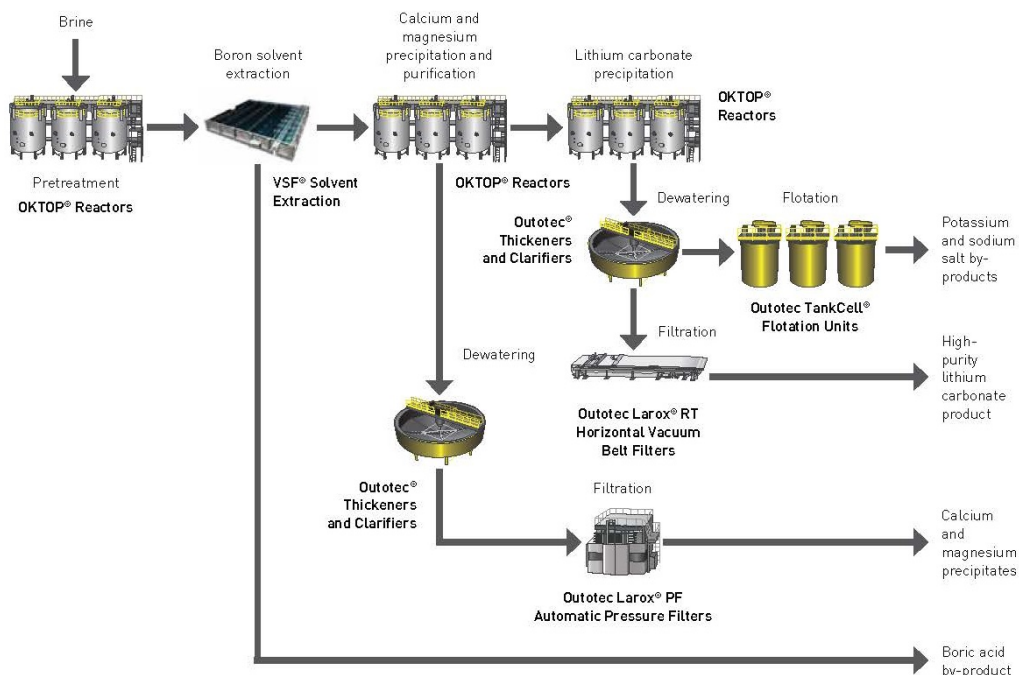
Brine

Boron solvent extraction

Calcium and magnesium precipitation and purification

Lithium carbonate precipitation

OKTOP® Reactors

Pretreatment
OKTOP® Reactors

VSF® Solvent Extraction

OKTOP® Reactors

Dewatering

Flotation

Outotec® Thickeners and Clarifiers

Potassium and sodium salt by-products

Outotec TankCell® Flotation Units

Filtration

Dewatering

High-purity lithium carbonate product

Outotec Larox® RT Horizontal Vacuum Belt Filters

Filtration

Outotec® Thickeners and Clarifiers

Calcium and magnesium precipitates

Outotec Larox® PF Automatic Pressure Filters

Boric acid by-product